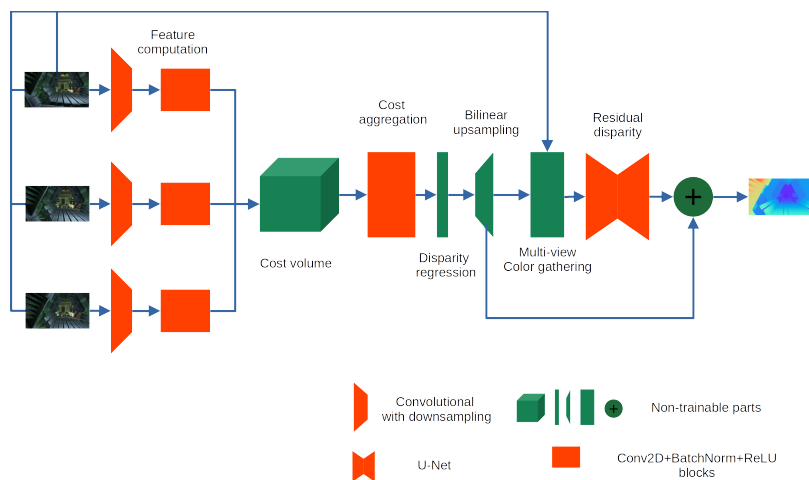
Feature computation

Cost aggregation

Bilinear upsampling

Residual disparity

Cost volume

Disparity regression

Multi-view Color gathering

Convolutional with downsampling

Non-trainable parts

U-Net

Conv2D+BatchNorm+ReLU blocks